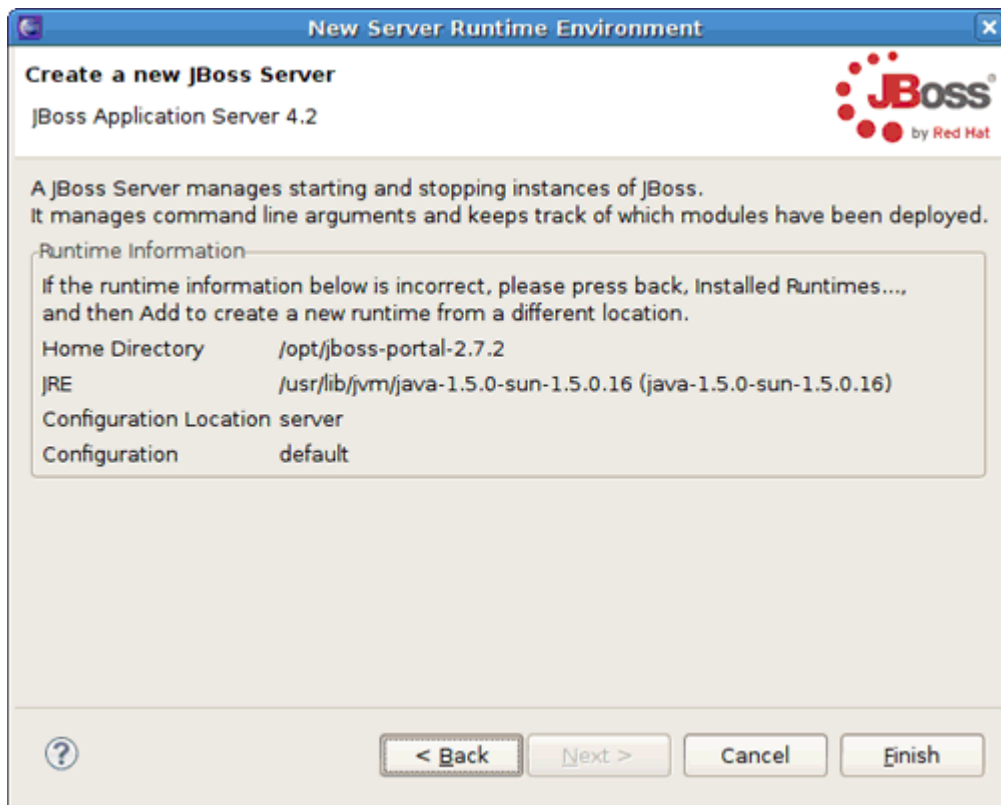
New Server Runtime Environment

Create a new JBoss Server

JBoss Application Server 4.2

JBoss by Red Hat

A JBoss Server manages starting and stopping instances of JBoss.
It manages command line arguments and keeps track of which modules have been deployed.

Runtime Information

If the runtime information below is incorrect, please press back, Installed Runtimes..., and then Add to create a new runtime from a different location.

| | |
|---|---|
| Home Directory | /opt/jboss-portal-2.7.2 |
| JRE | /usr/lib/jvm/java-1.5.0-sun-1.5.0.16 (java-1.5.0-sun-1.5.0.16) |
| Configuration Location | server |
| Configuration | default |

?

< Back Next > Cancel Finish